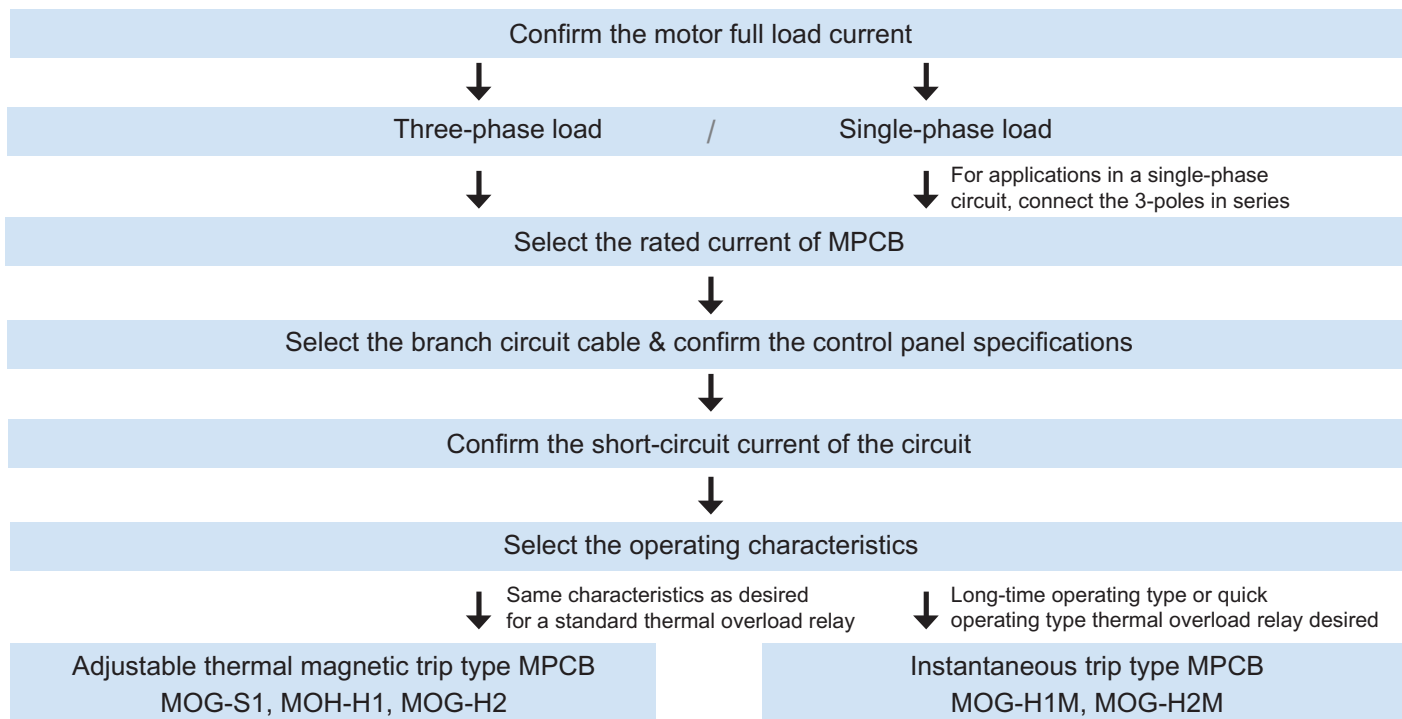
Confirm the motor full load current

Three-phase load / Single-phase load

For applications in a single-phase circuit, connect the 3-poles in series

Select the rated current of MPCB

Select the branch circuit cable & confirm the control panel specifications

Confirm the short-circuit current of the circuit

Select the operating characteristics

Same characteristics as desired for a standard thermal overload relay

Long-time operating type or quick operating type thermal overload relay desired

Adjustable thermal magnetic trip type MPCB
MOG-S1, MOH-H1, MOG-H2

Instantaneous trip type MPCB
MOG-H1M, MOG-H2M